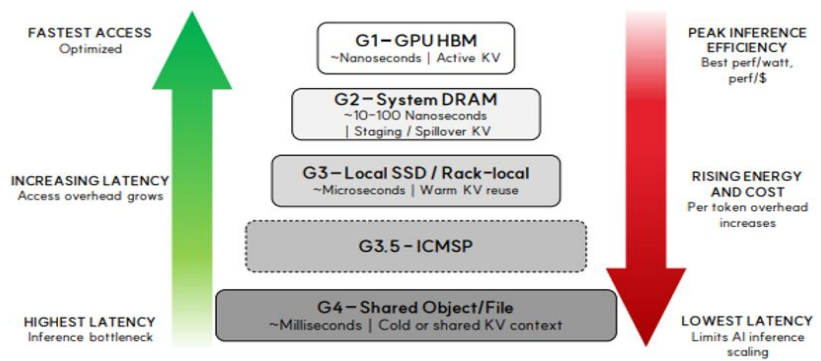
FASTEST ACCESS
Optimized

INCREASING LATENCY
Access overhead grows

HIGHEST LATENCY
Inference bottleneck

G1 – GPU HBM
~Nanoseconds | Active KV

G2 – System DRAM
~10–100 Nanoseconds
| Staging / Spillover KV

G3 – Local SSD / Rack-local
~Microseconds | Warm KV reuse

G3.5 – ICMSP

G4 – Shared Object/File
~Milliseconds | Cold or shared KV context

PEAK INFERENCE EFFICIENCY
Best perf/watt, perf/$

RISING ENERGY AND COST
Per token overhead increases

LOWEST LATENCY
Limits AI inference scaling